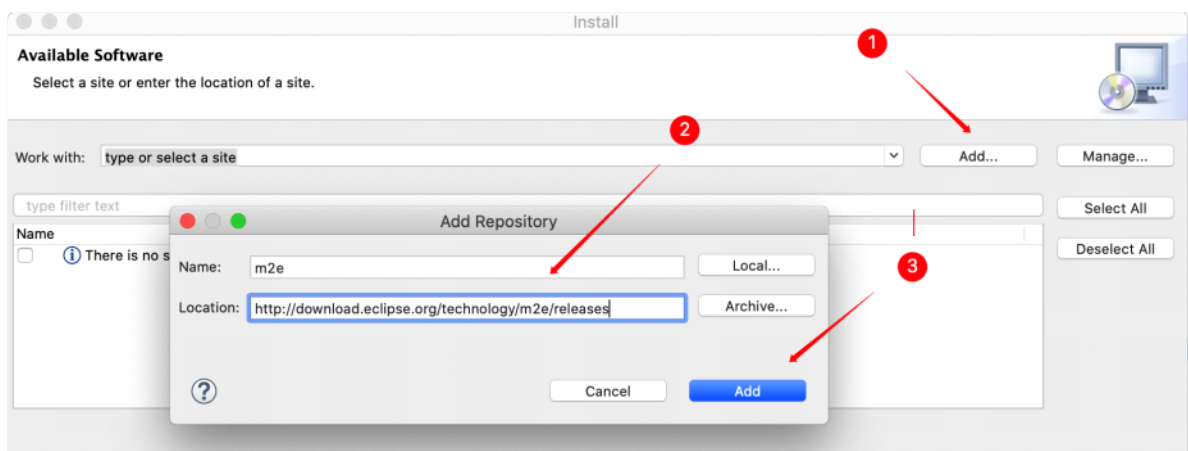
Install

Available Software

Select a site or enter the location of a site.

1

2

Work with: type or select a site

Add...

Manage...

type filter text

Select All

Name

There is no s

Deselect All

Add Repository

3

Name: m2e

Local...

Location: http://download.eclipse.org/technology/m2e/releases

Archive...

?

Cancel

Add